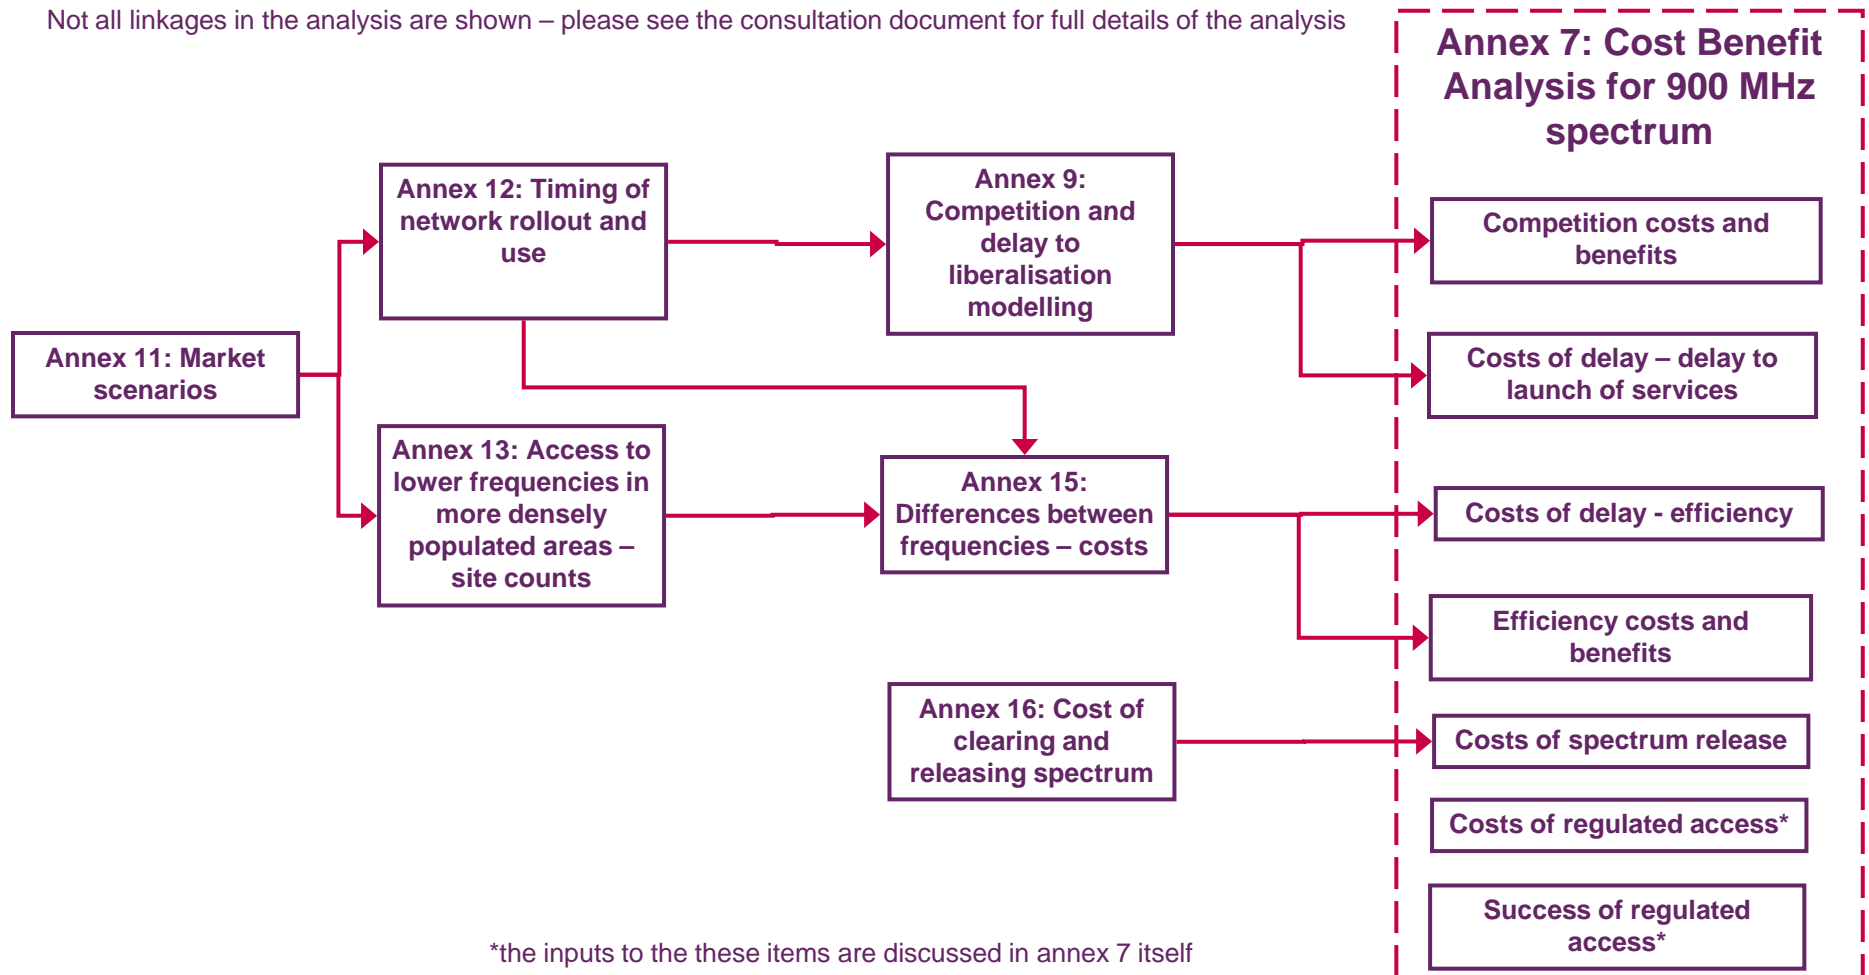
Not all linkages in the analysis are shown – please see the consultation document for full details of the analysis

Annex 7: Cost Benefit Analysis for 900 MHz spectrum

Annex 11: Market scenarios

Annex 12: Timing of network rollout and use

Annex 13: Access to lower frequencies in more densely populated areas – site counts

Annex 9: Competition and delay to liberalisation modelling

Annex 15: Differences between frequencies – costs

Annex 16: Cost of clearing and releasing spectrum

Competition costs and benefits

Costs of delay – delay to launch of services

Costs of delay - efficiency

Efficiency costs and benefits

Costs of spectrum release

Costs of regulated access*

Success of regulated access*

*the inputs to the these items are discussed in annex 7 itself